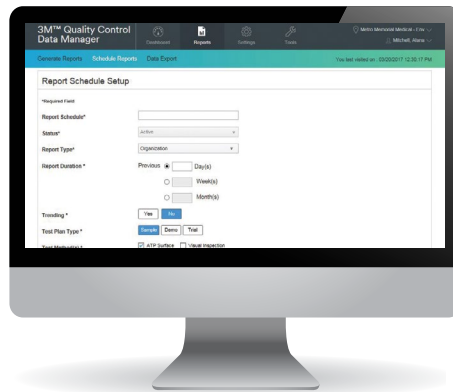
3M™ Quality Control Data Manager

Dashboard
Reports
Settings
Tools

Metro Memorial Medical - Tria
Mitchell, Alana

Generate Reports
Schedule Reports
Data Export

You last visited on : 03/20/2017 12:20:17 PM

Report Schedule Setup

*Required Field

Report Schedule*

Status*
Active

Report Type*
Organization

Report Duration *
Previous
Day(s)
Week(s)
Month(s)

Trending *
Yes
No

Test Plan Type *
Sample
Demo
Trial

Test Method(s) *
ATP Surface
Visual Inspection